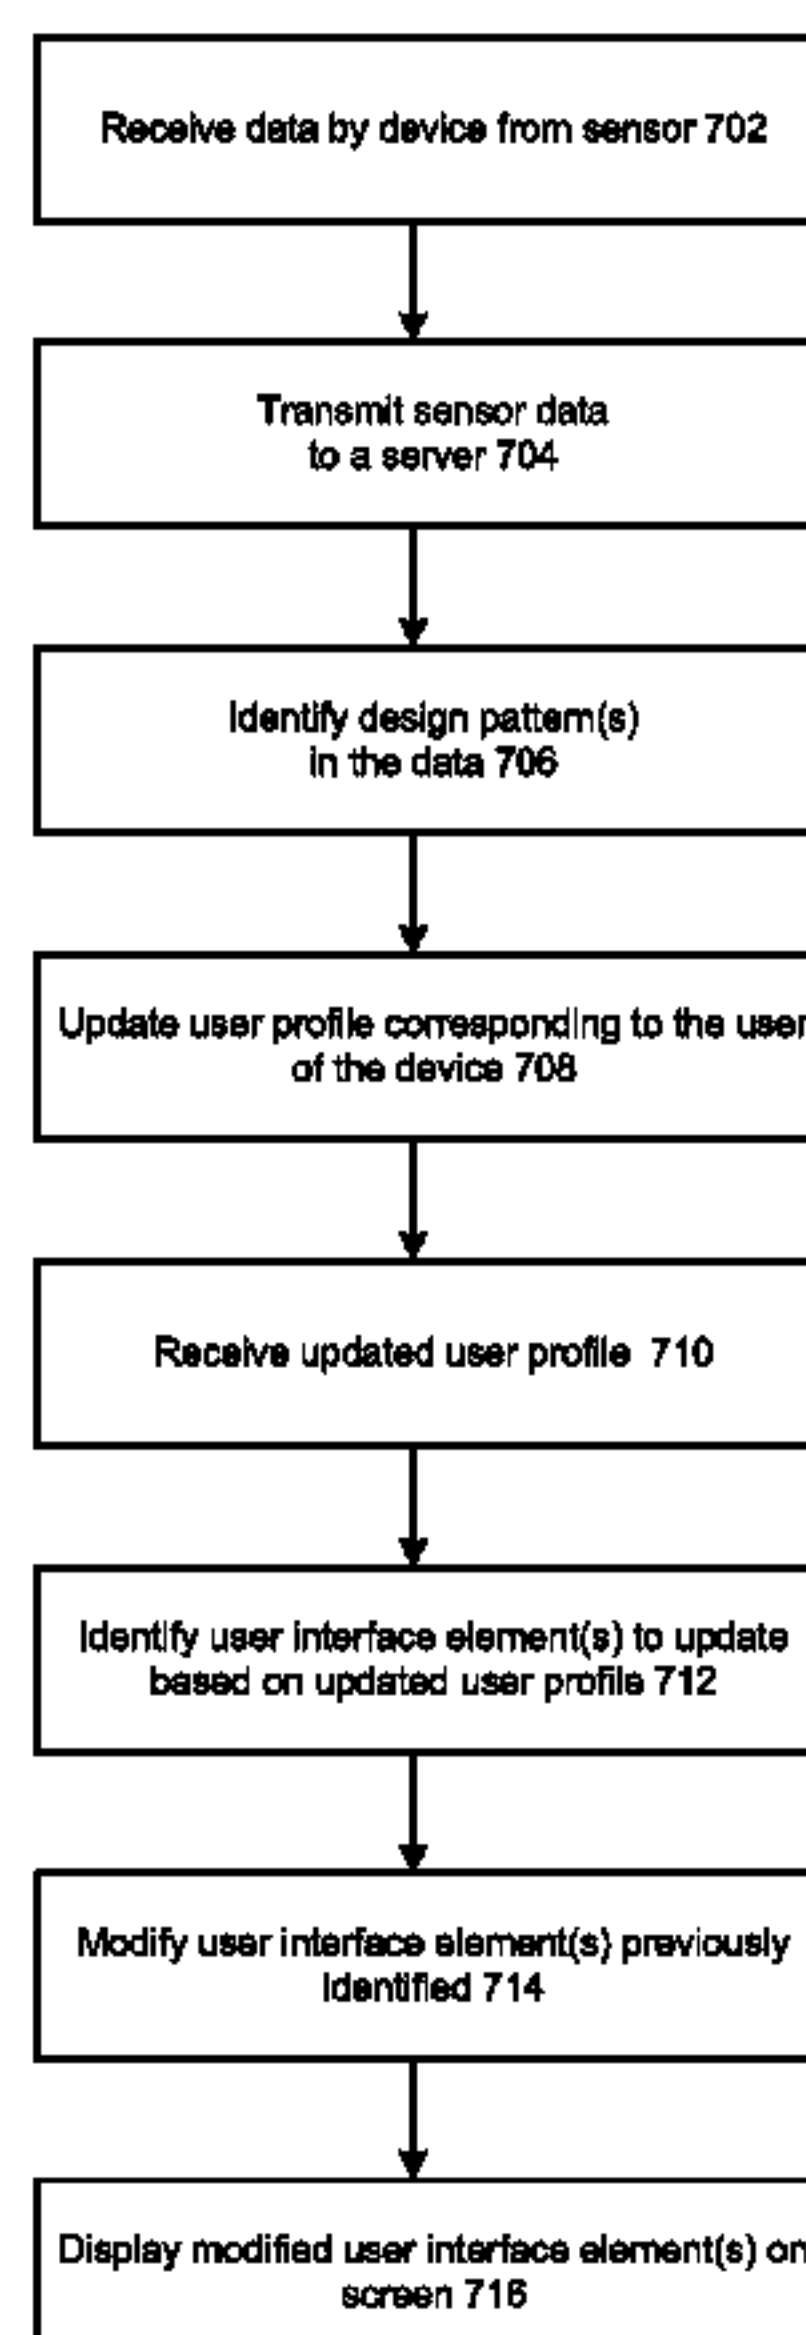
Receive data by device from sensor 702

Transmit sensor data to a server 704

Identify design pattern(s) in the data 706

Update user profile corresponding to the user of the device 708

Receive updated user profile 710

Identify user interface element(s) to update based on updated user profile 712

Modify user interface element(s) previously identified 714

Display modified user interface element(s) on screen 716